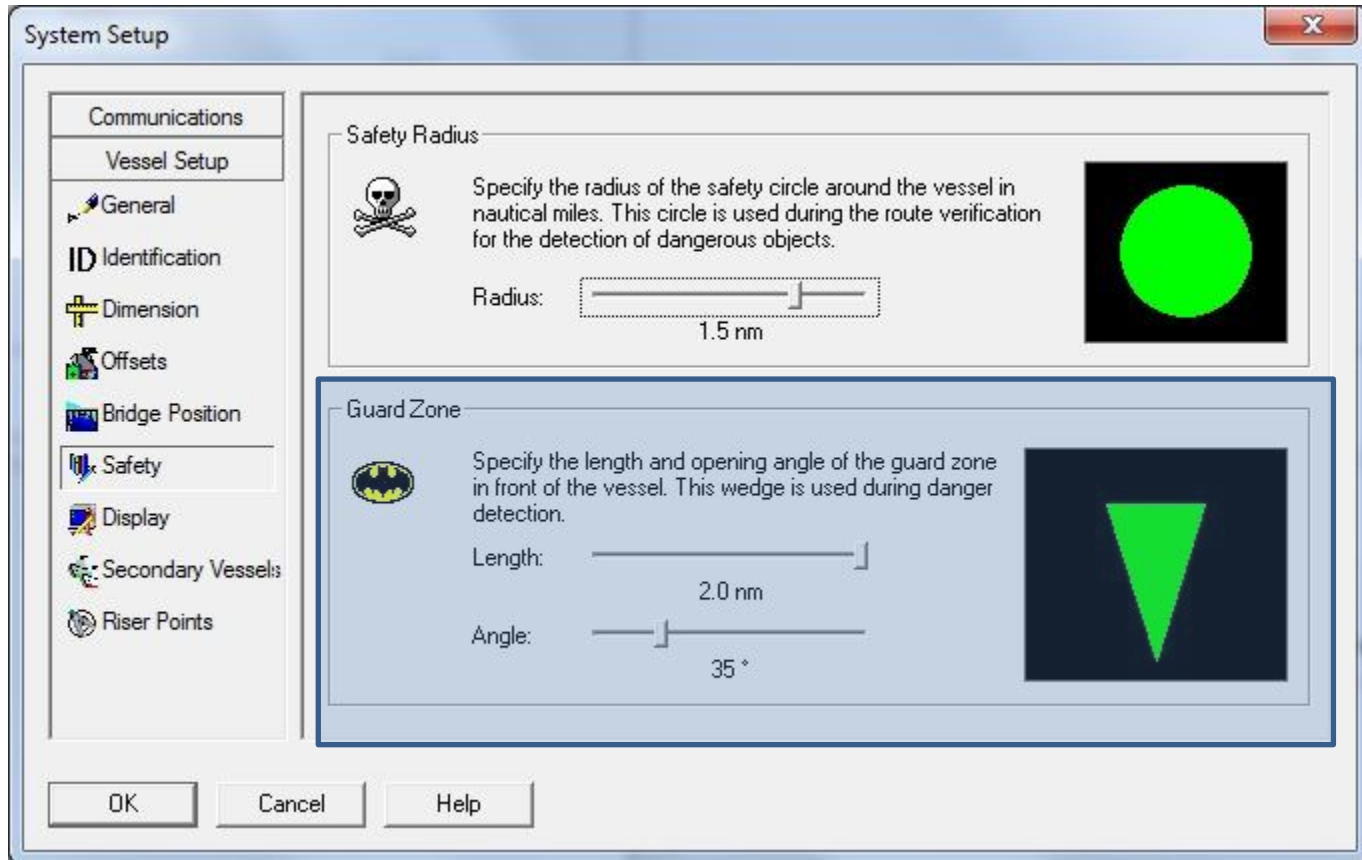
System Setup

Communications
Vessel Setup
General
ID Identification
Dimension
Offsets
Bridge Position
Safety
Display
Secondary Vessels
Riser Points

Safety Radius

Specify the radius of the safety circle around the vessel in nautical miles. This circle is used during the route verification for the detection of dangerous objects.

Radius:
1.5 nm

Guard Zone

Specify the length and opening angle of the guard zone in front of the vessel. This wedge is used during danger detection.

Length:
2.0 nm

Angle:
35 °

OK
Cancel
Help